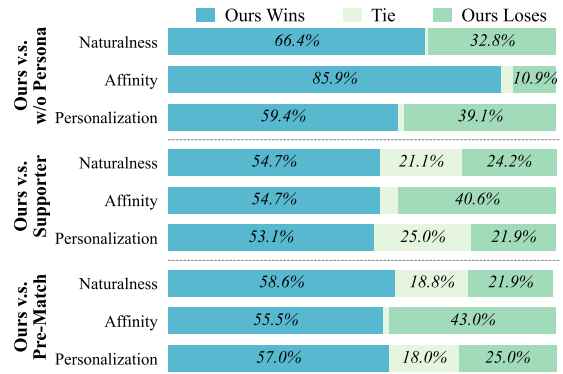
Ours Wins
Tie
Ours Loses

Ours v.s. w/o Persona

Naturalness 66.4% 32.8%
Affinity 85.9% 10.9%
Personalization 59.4% 39.1%

Ours v.s. Supporter

Naturalness 54.7% 21.1% 24.2%
Affinity 54.7% 40.6%
Personalization 53.1% 25.0% 21.9%

Ours v.s. Pre-Match

Naturalness 58.6% 18.8% 21.9%
Affinity 55.5% 43.0%
Personalization 57.0% 18.0% 25.0%